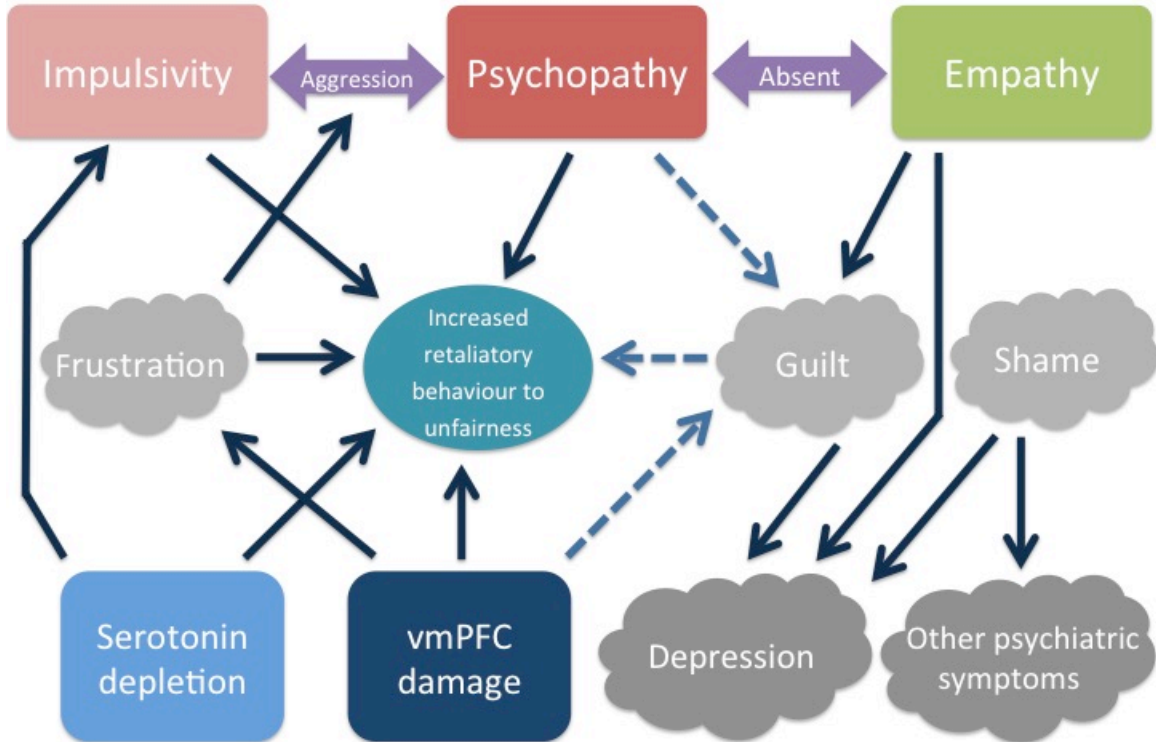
Impulsivity

Aggression

Psychopathy

Absent

Empathy

Frustration

Increased retaliatory behaviour to unfairness

Guilt

Shame

Serotonin depletion

vmPFC damage

Depression

Other psychiatric symptoms